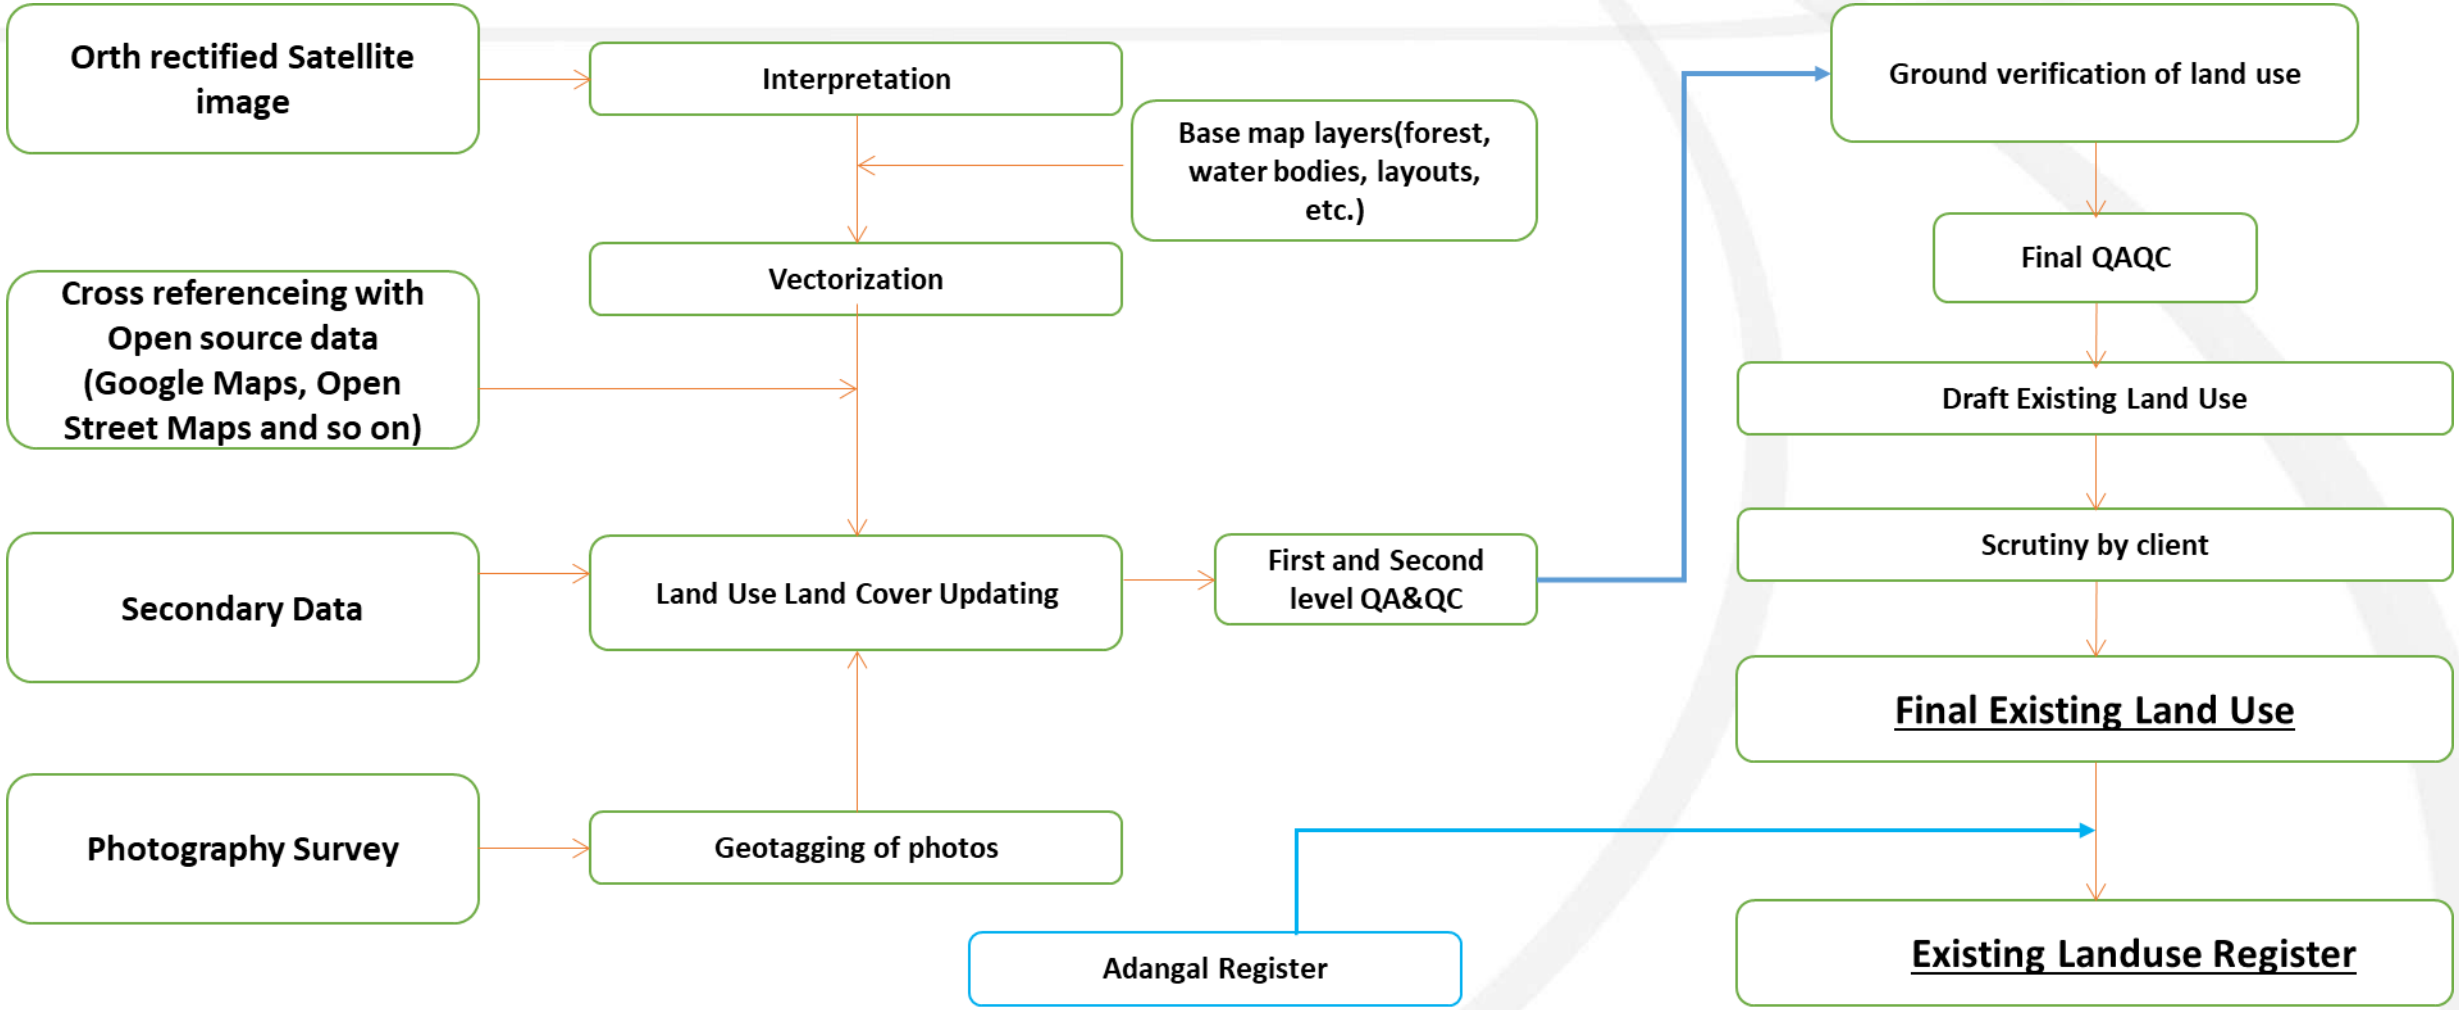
Orth rectified Satellite image

Interpretation

Base map layers(forest, water bodies, layouts, etc.)

Vectorization

Cross referenceing with Open source data (Google Maps, Open Street Maps and so on)

Secondary Data

Land Use Land Cover Updating

First and Second level QA&QC

Photography Survey

Geotagging of photos

Adangal Register

Ground verification of land use

Final QAQC

Draft Existing Land Use

Scrutiny by client

Final Existing Land Use

Existing Landuse Register